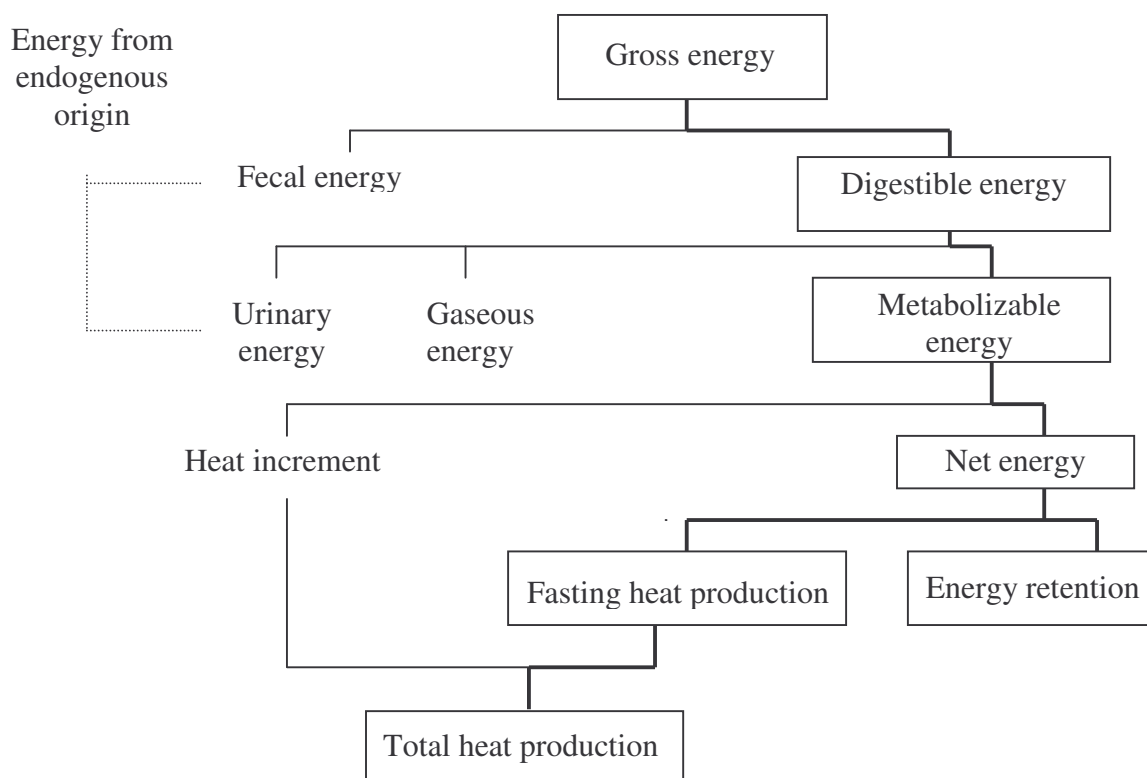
Energy from endogenous origin

Gross energy

Fecal energy

Digestible energy

Urinary energy

Gaseous energy

Metabolizable energy

Heat increment

Net energy

Fasting heat production

Energy retention

Total heat production